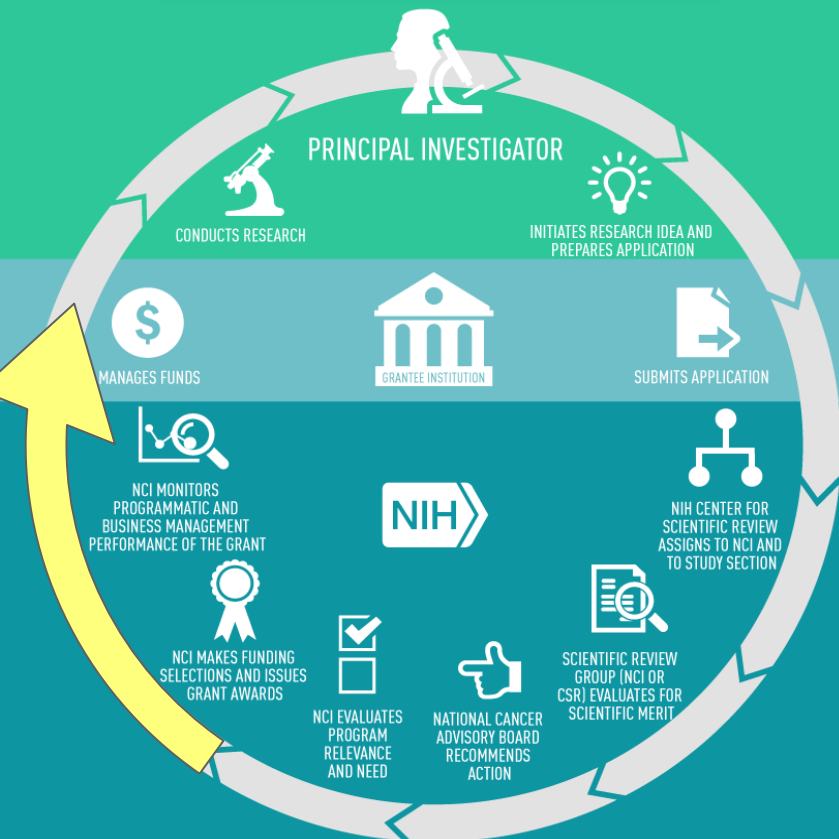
PRINCIPAL INVESTIGATOR

CONDUCTS RESEARCH

INITIATES RESEARCH IDEA AND PREPARES APPLICATION

MANAGES FUNDS

GRANTEE INSTITUTION

SUBMITS APPLICATION

NCI MONITORS PROGRAMMATIC AND BUSINESS MANAGEMENT PERFORMANCE OF THE GRANT

NIH

NIH CENTER FOR SCIENTIFIC REVIEW ASSIGNS TO NCI AND TO STUDY SECTION

NCI MAKES FUNDING SELECTIONS AND ISSUES GRANT AWARDS

NCI EVALUATES PROGRAM RELEVANCE AND NEED

NATIONAL CANCER ADVISORY BOARD RECOMMENDS ACTION

SCIENTIFIC REVIEW GROUP (NCI OR CSR) EVALUATES FOR SCIENTIFIC MERIT